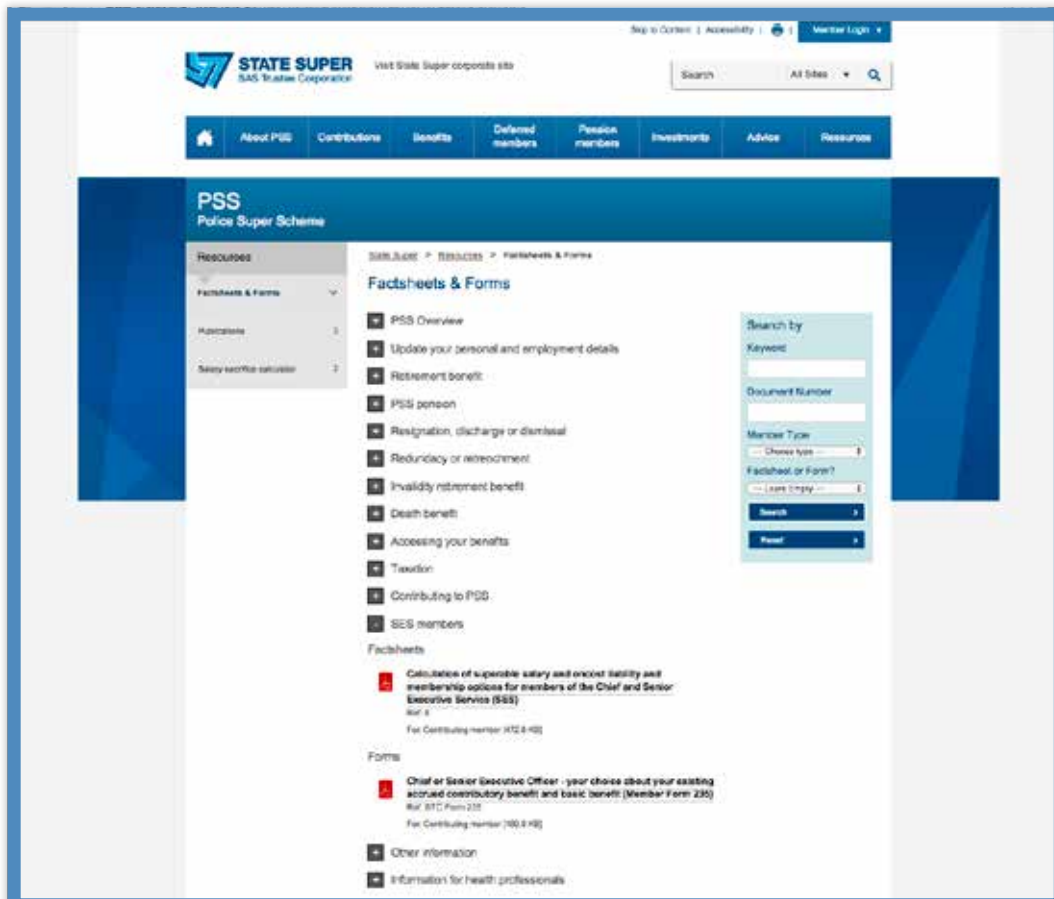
Skip to Content | Accessibility | | Member Login

STATE SUPER
SAS Trustee Corporation

Visit State Super corporate site

Search All Sites

About PSS Contributions Benefits Deferred members Pension members Investments Advice Resources

PSS
Police Super Scheme

Resources

Factsheets & Forms

Publications

Salary sacrifice calculator

State Super > Resources > Factsheets & Forms

Factsheets & Forms

PSS Overview

Update your personal and employment details

Retirement benefit

PSS pension

Resignation, discharge or dismissal

Redundancy or retrenchment

Invalidity retirement benefit

Death benefit

Accessing your benefits

Taxation

Contributing to PSS

SES members

Factsheets

Calculation of superable salary and oncost liability and membership options for members of the Chief and Senior Executive Service (SES)
Ref: 8
For: Contributing member (472.6 KB)

Forms

Chief or Senior Executive Officer - your choice about your existing accrued contributory benefit and basic benefit (Member Form 235)
Ref: STC Form 235
For: Contributing member (160.9 KB)

Other information

Information for health professionals

Search by

Keyword

Document Number

Member Type

-- Choose type --

Factsheet or Form?

-- Leave Empty --

Search

Reset